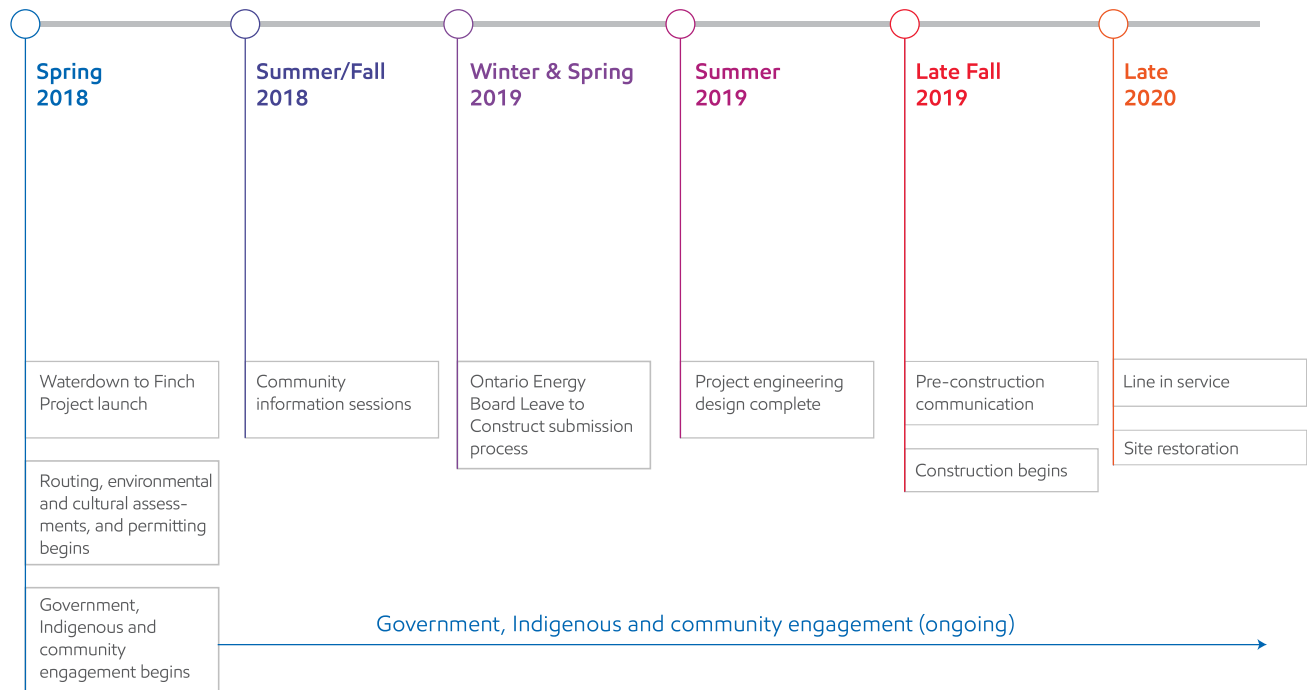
Spring 2018

Waterdown to Finch Project launch

Routing, environmental and cultural assessments, and permitting begins

Government, Indigenous and community engagement begins

Summer/Fall 2018

Community information sessions

Winter & Spring 2019

Ontario Energy Board Leave to Construct submission process

Summer 2019

Project engineering design complete

Late Fall 2019

Pre-construction communication

Construction begins

Late 2020

Line in service

Site restoration

Government, Indigenous and community engagement (ongoing)